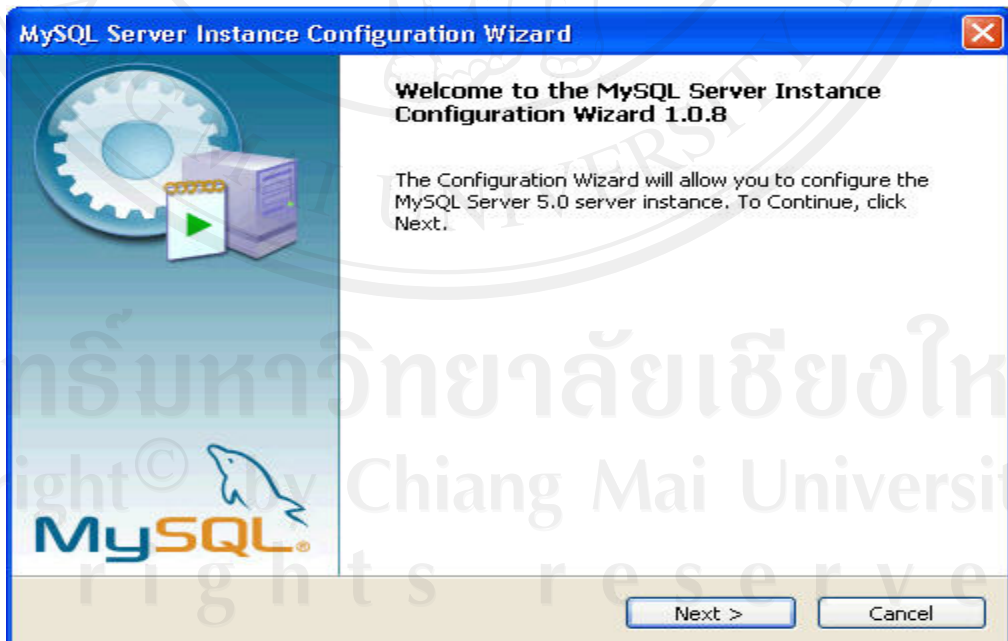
MySQL Server Instance Configuration Wizard

Welcome to the MySQL Server Instance Configuration Wizard 1.0.8

The Configuration Wizard will allow you to configure the MySQL Server 5.0 server instance. To Continue, click Next.

MySQL

ลิขสิทธิ์มหาวิทยาลัยเชียงใหม่
Copyright© by Chiang Mai University
All rights reserved

Next >
Cancel